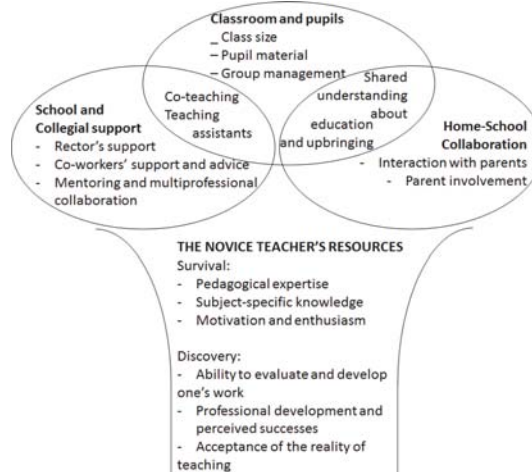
Classroom and pupils
_ Class size
– Pupil material
– Group management

Shared understanding about education and upbringing

Co-teaching
Teaching assistants

School and Collegial support
- Rector's support
- Co-workers' support and advice
- Mentoring and multiprofessional collaboration

Home-School Collaboration
- Interaction with parents
- Parent involvement

THE NOVICE TEACHER'S RESOURCES
Survival:
- Pedagogical expertise
- Subject-specific knowledge
- Motivation and enthusiasm

Discovery:
- Ability to evaluate and develop one's work
- Professional development and perceived successes
- Acceptance of the reality of teaching